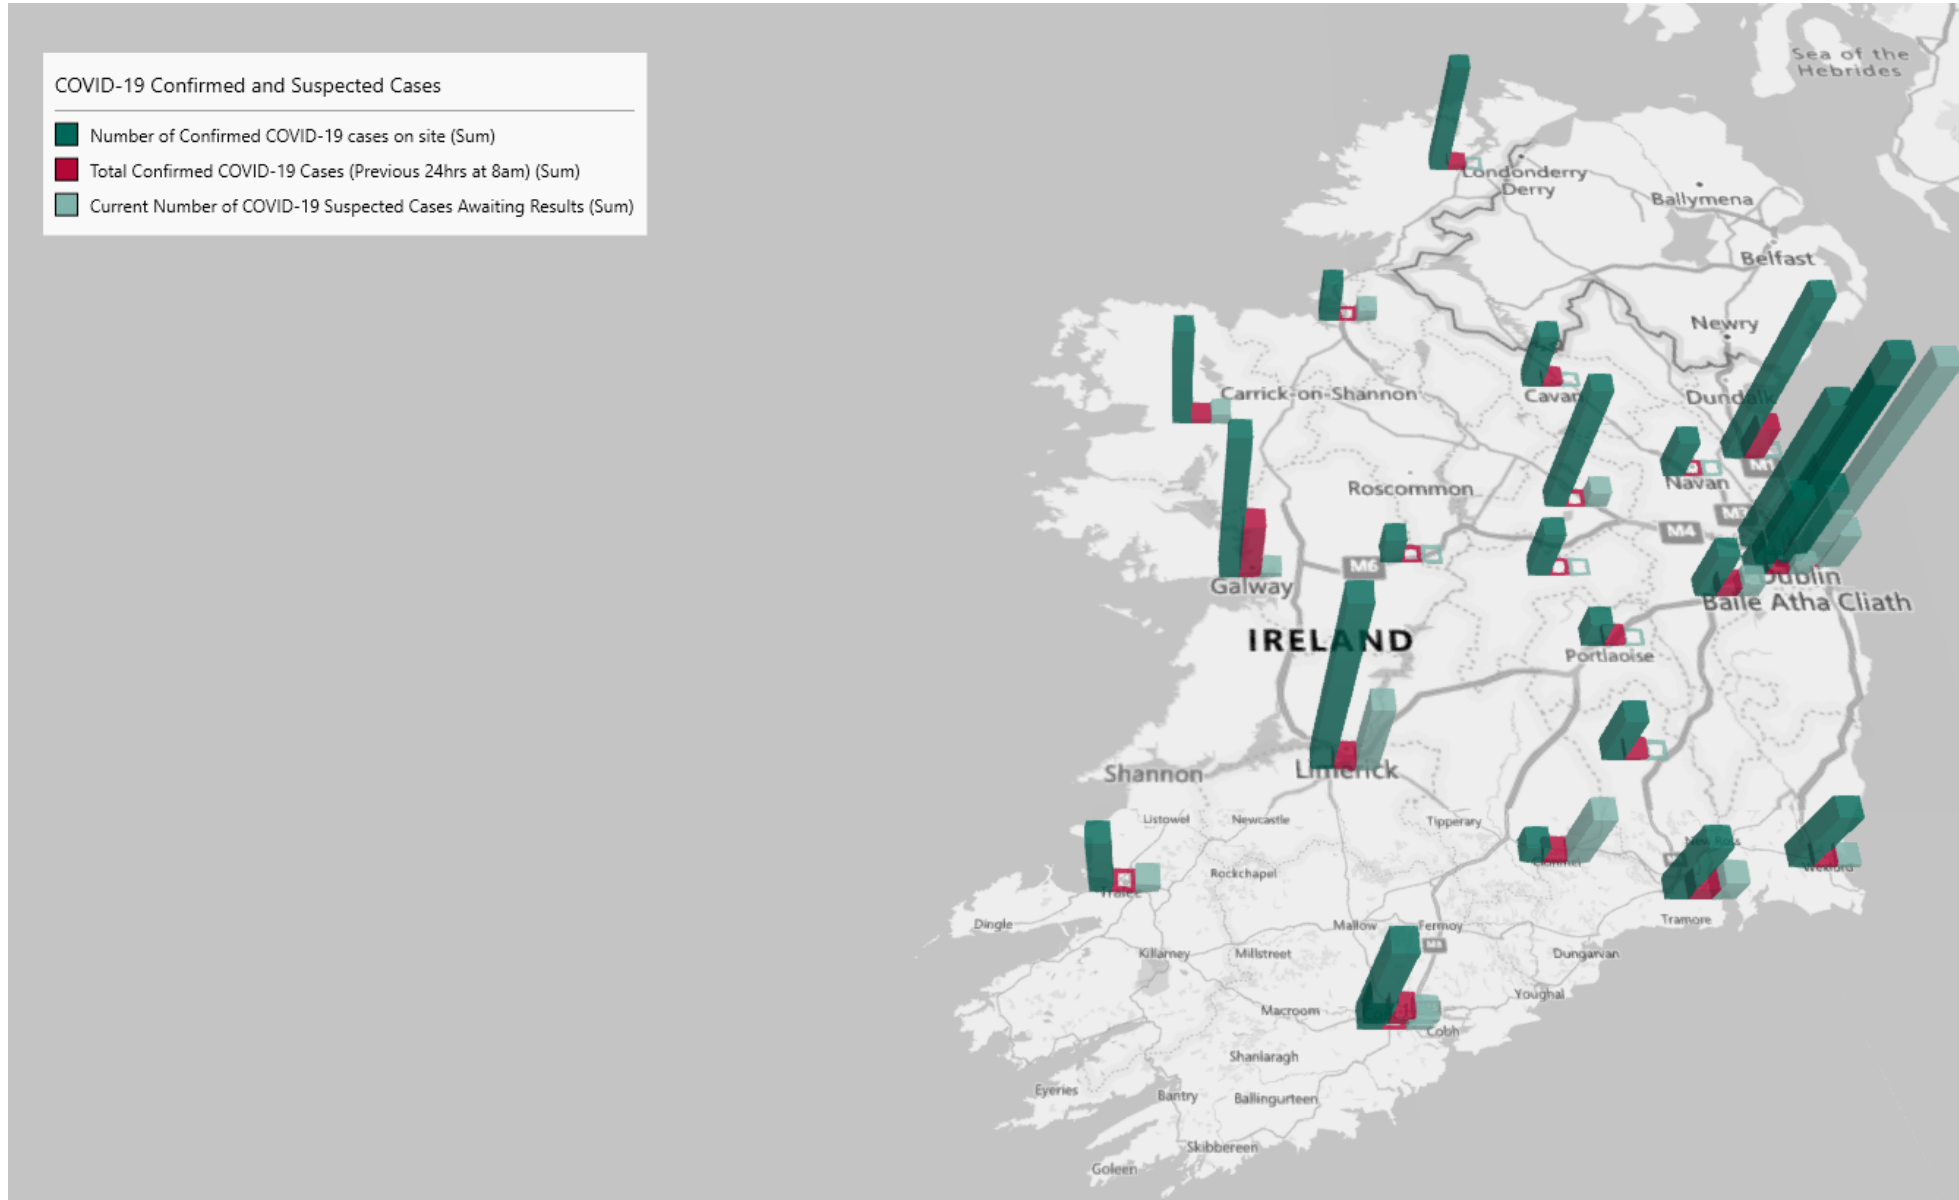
COVID-19 Confirmed and Suspected Cases

Number of Confirmed COVID-19 cases on site (Sum)
Total Confirmed COVID-19 Cases (Previous 24hrs at 8am) (Sum)
Current Number of COVID-19 Suspected Cases Awaiting Results (Sum)

Sea of the Hebrides
Londonderry
Derry
Ballymena
Belfast
Newry
Carrick-on-Shannon
Cavan
Dundalk
Navan
Roscommon
M1
M4
M6
Galway
Dublin
Baile Atha Cliath
IRELAND
Portlaoise
Shannon
Limerick
Listowel
Newcastle
Tipperary
Rockchapel
Tralee
Dingle
Mallow
Fermoy
M8
Killarney
Millstreet
Dungarvan
Tramore
Wexford
Youghal
Macroom
Cobh
Shanlaragh
Eyeries
Bantry
Ballingurteen
Skibbereen
Goleen